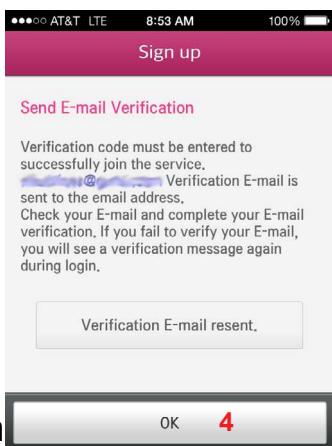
●●●○○ AT&T LTE 8:53 AM 100%

Sign up

Send E-mail Verification

Verification code must be entered to successfully join the service. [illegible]@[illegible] Verification E-mail is sent to the email address. Check your E-mail and complete your E-mail verification. If you fail to verify your E-mail, you will see a verification message again during login.

Verification E-mail resent.

OK 4